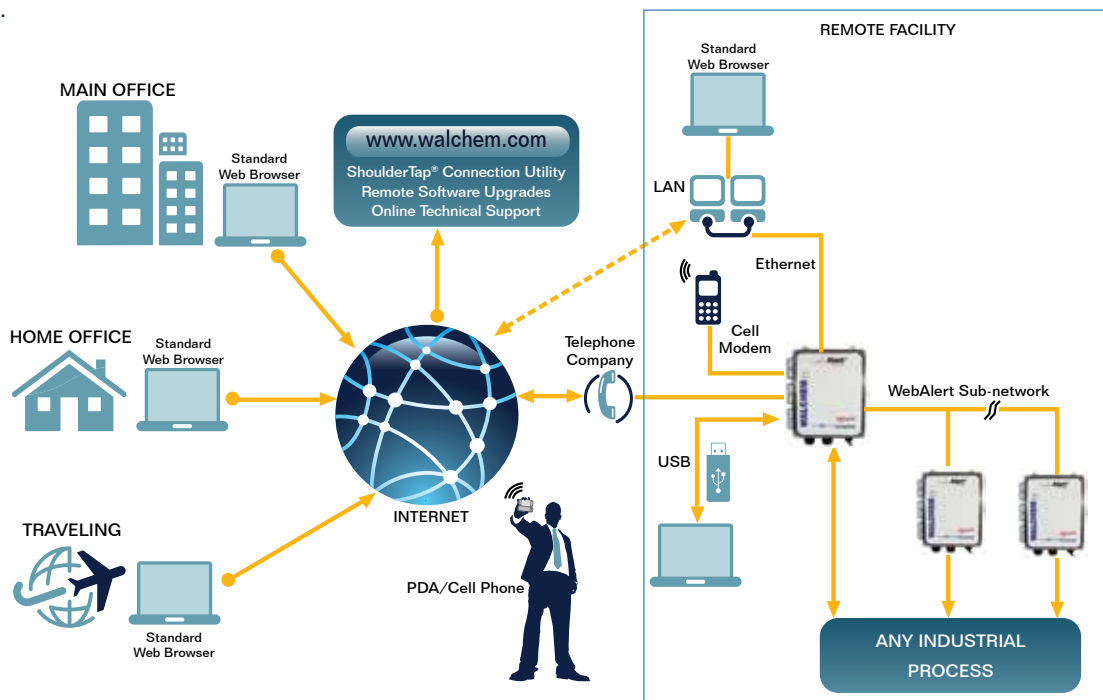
MAIN OFFICE

Standard Web Browser

www.walchem.com

ShoulderTap® Connection Utility
Remote Software Upgrades
Online Technical Support

REMOTE FACILITY

Standard Web Browser

LAN

Ethernet

Cell Modem

HOME OFFICE

Standard Web Browser

Telephone Company

WebAlert Sub-network

USB

INTERNET

TRAVELING

PDA/Cell Phone

Standard Web Browser

ANY INDUSTRIAL PROCESS